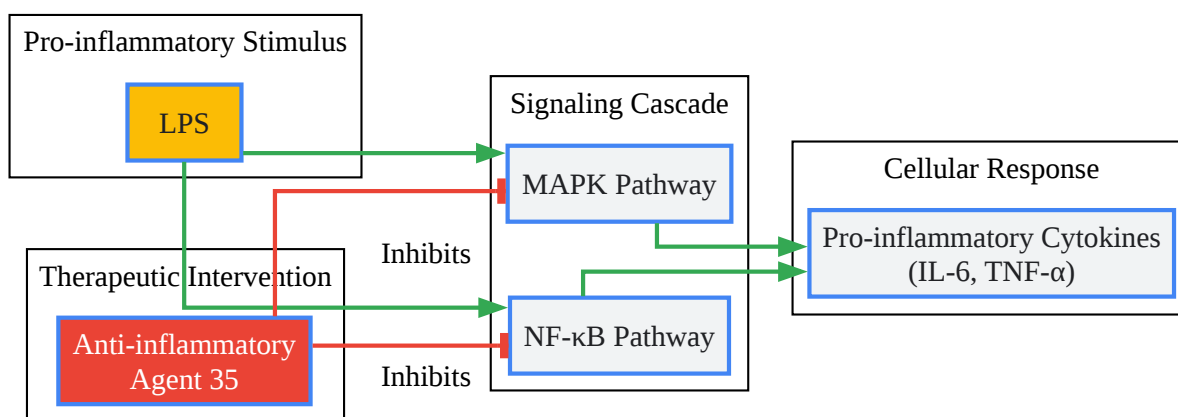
Pro-inflammatory Stimulus

LPS

Signaling Cascade

MAPK Pathway

Cellular Response

Pro-inflammatory Cytokines (IL-6, TNF-α)

Inhibits

Therapeutic Intervention

Anti-inflammatory Agent 35

NF-κB Pathway

Inhibits